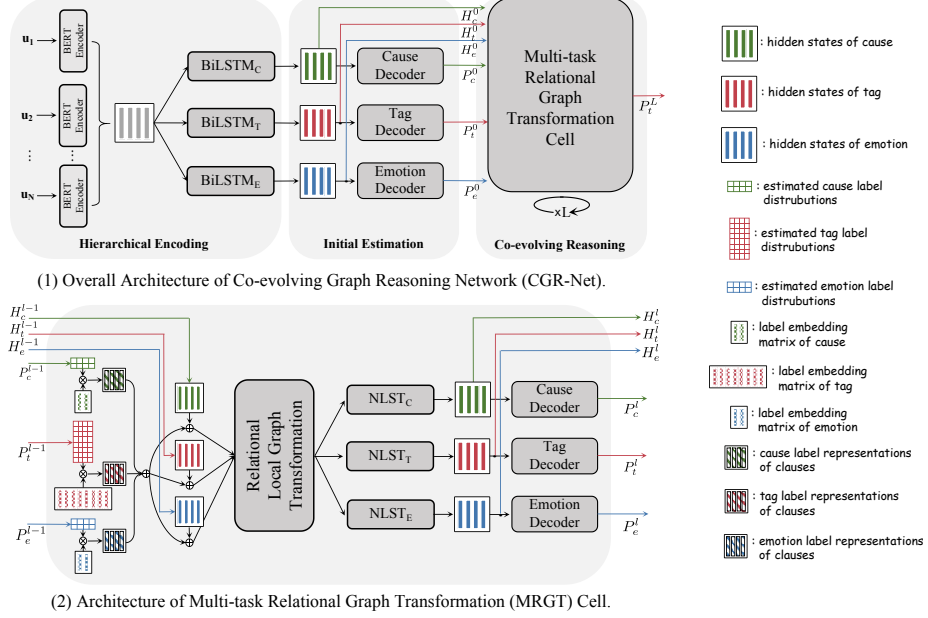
$\mathbf{u_1}$
BERT Encoder
$\mathbf{u_2}$
BERT Encoder
⋮
⋮
$\mathbf{u_N}$
BERT Encoder
BiLSTM$_C$
BiLSTM$_T$
BiLSTM$_E$
Hierarchical Encoding
Cause Decoder
Tag Decoder
Emotion Decoder
Initial Estimation
$H_c^0$
$H_t^0$
$H_e^0$
$P_c^0$
$P_t^0$
$P_e^0$
Multi-task Relational Graph Transformation Cell
xL
$P_t^L$
Co-evolving Reasoning

(1) Overall Architecture of Co-evolving Graph Reasoning Network (CGR-Net).

: hidden states of cause
: hidden states of tag
: hidden states of emotion
: estimated cause label distrubutions
: estimated tag label distrubutions
: estimated emotion label distrubutions
: label embedding matrix of cause
: label embedding matrix of tag
: label embedding matrix of emotion
: cause label representations of clauses
: tag label representations of clauses
: emotion label representations of clauses

$H_c^{l-1}$
$H_t^{l-1}$
$H_e^{l-1}$
$P_c^{l-1}$
$P_t^{l-1}$
$P_e^{l-1}$
Relational Local Graph Transformation
NLST$_C$
NLST$_T$
NLST$_E$
Cause Decoder
Tag Decoder
Emotion Decoder
$H_c^l$
$H_t^l$
$H_e^l$
$P_c^l$
$P_t^l$
$P_e^l$

(2) Architecture of Multi-task Relational Graph Transformation (MRGT) Cell.